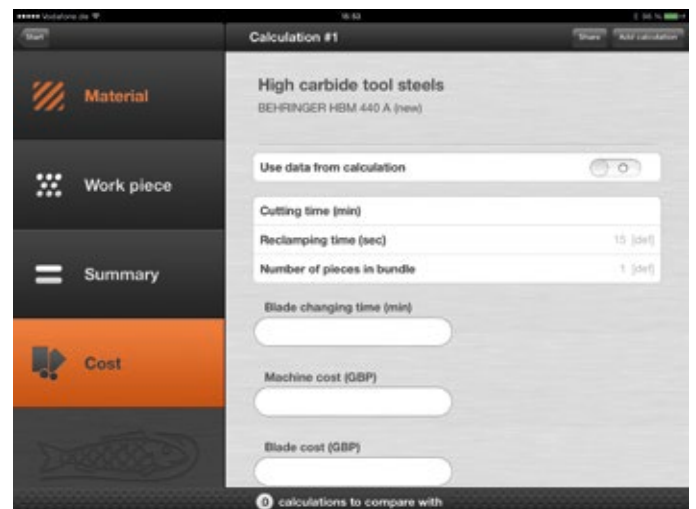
••••• Vodafone.de
16:53
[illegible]

Start

Calculation #1

Share

Add calculation

Material

Work piece

Summary

Cost

High carbide tool steels

BEHRINGER HBM 440 A (new)

Use data from calculation

O

Cutting time (min)

Reclamping time (sec)

15 [def]

Number of pieces in bundle

1 [def]

Blade changing time (min)

Machine cost (GBP)

Blade cost (GBP)

0 calculations to compare with